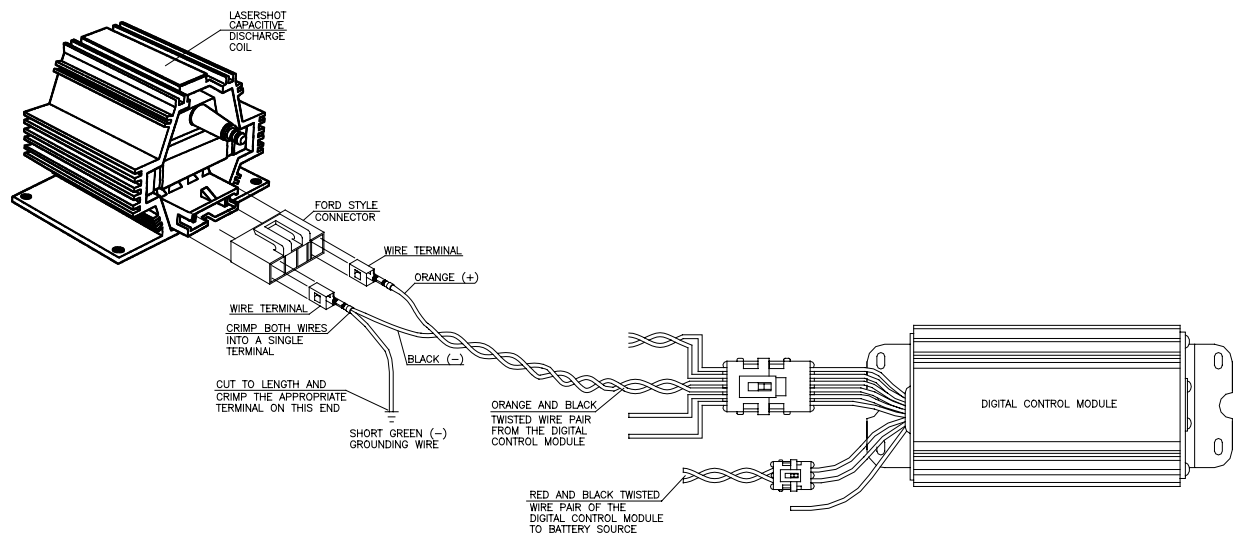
LASERSHOT CAPACITIVE DISCHARGE COIL

FORD STYLE CONNECTOR

WIRE TERMINAL

ORANGE (+)

WIRE TERMINAL

CRIMP BOTH WIRES INTO A SINGLE TERMINAL

BLACK (−)

CUT TO LENGTH AND CRIMP THE APPROPRIATE TERMINAL ON THIS END

SHORT GREEN (−) GROUNDING WIRE

ORANGE AND BLACK TWISTED WIRE PAIR FROM THE DIGITAL CONTROL MODULE

DIGITAL CONTROL MODULE

RED AND BLACK TWISTED WIRE PAIR OF THE DIGITAL CONTROL MODULE TO BATTERY SOURCE